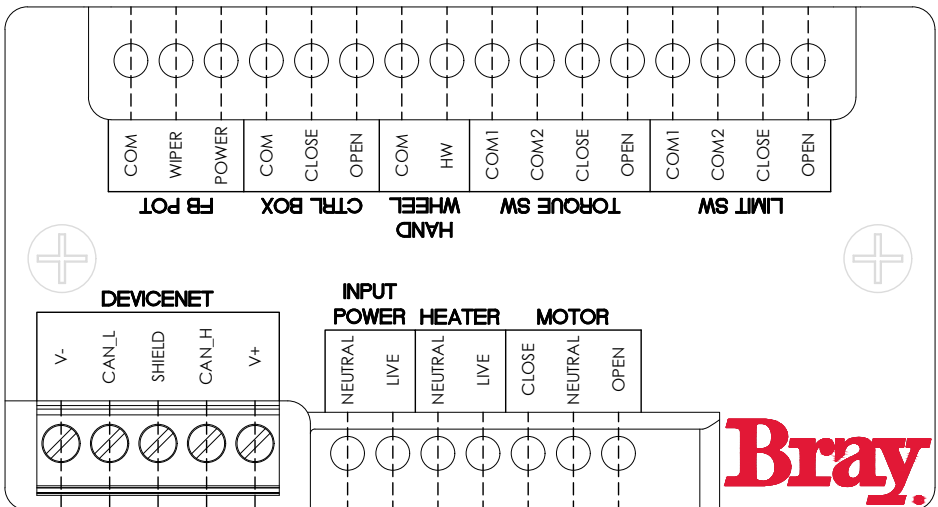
COM WIPER POWER COM CLOSE OPEN COM HW COM1 COM2 CLOSE OPEN COM1 COM2 CLOSE OPEN

FB POT CTRL BOX HAND WHEEL TORQUE SW LIMIT SW

DEVICENET

V- CAN_L SHIELD CAN_H V+

INPUT POWER HEATER MOTOR

NEUTRAL LIVE NEUTRAL LIVE CLOSE NEUTRAL OPEN

Bray.